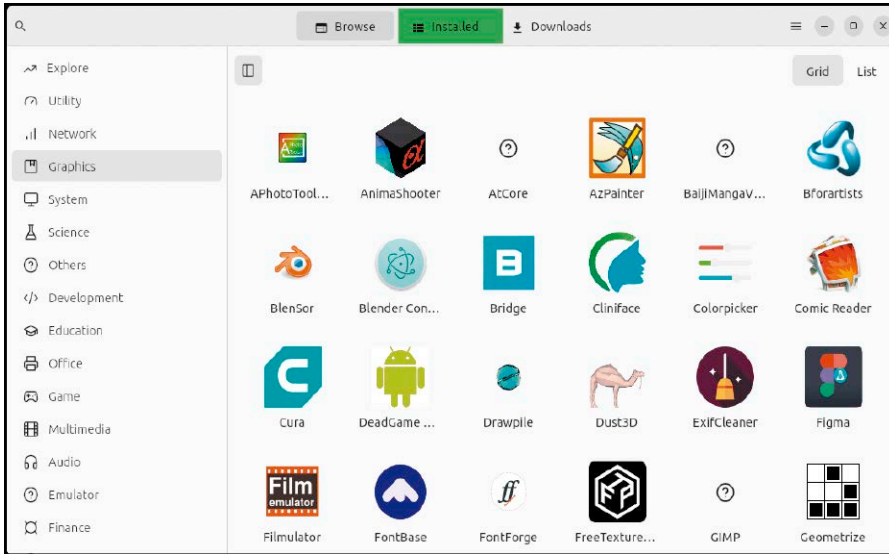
Browse Installed Downloads

Explore
Utility
Network
Graphics
System
Science
Others
Development
Education
Office
Game
Multimedia
Audio
Emulator
Finance

Grid List

APhotoTool...
AnimaShooter
AtCore
AzPainter
BaljiMangaV...
Bforartists
BlenSor
Blender Con...
Bridge
Cliniface
Colorpicker
Comic Reader
Cura
DeadGame ...
Drawpile
Dust3D
ExifCleaner
Figma
Film emulator
Filmulator
FontBase
FontForge
FreeTexture...
GIMP
Geometrize